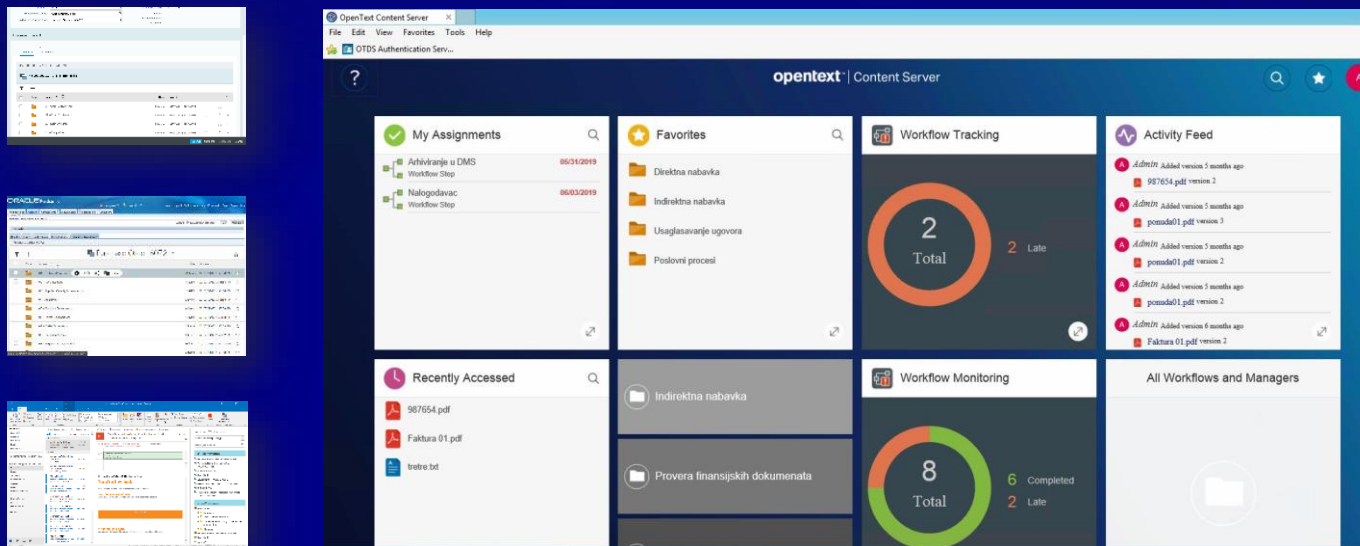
OpenText Content Server

File Edit View Favorites Tools Help

OTDS Authentication Serv...

?

opentext™ | Content Server

My Assignments

Arhiviranje u DMS
Workflow Step
05/31/2019

Nalogodavac
Workflow Step
06/03/2019

Favorites

Direktna nabavka

Indirektna nabavka

Usaglasavanje ugovora

Poslovni procesi

Workflow Tracking

2
Total

2 Late

Activity Feed

Admin Added version 5 months ago
987654.pdf version 2

Admin Added version 5 months ago
ponuda01.pdf version 3

Admin Added version 5 months ago
ponuda01.pdf version 2

Admin Added version 5 months ago
ponuda01.pdf version 2

Admin Added version 6 months ago
Faktura 01.pdf version 2

Recently Accessed

987654.pdf

Faktura 01.pdf

tretre.txt

Indirektna nabavka

Provera finansijskih dokumenata

Workflow Monitoring

8
Total

6 Completed
2 Late

All Workflows and Managers

ORACLE